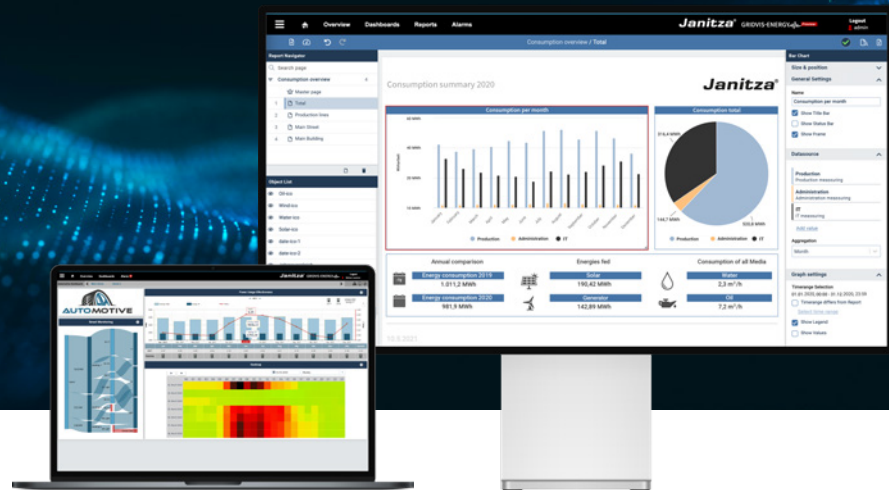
Overview Dashboards Reports Alarms

Janitza® GRIDVIS-ENERGY

Logout admin

Consumption overview / Total

Report Navigator

Search page

Consumption overview

Master page

1 Total

2 Production lines

3 Main Street

4 Main Building

Object List

Oil-xxx

Wind-xxx

Water-xxx

Solar-xxx

data-xxx 1

data-xxx 2

Consumption summary 2020

Janitza®

Consumption per month

Consumption total

Production Administration IT

Annual comparison

Energy consumption 2019

1.011,2 MWh

Energy consumption 2020

981,9 MWh

Energies fed

Solar

190,42 MWh

Generator

142,89 MWh

Consumption of all Media

Water

2,3 m³/h

Oil

7,2 m³/h

Bar Chart

Size & position

General Settings

Name

Consumption per month

Show Title Bar

Show Status Bar

Show Frame

Datasource

Production

Production measuring

Administration

Administration measuring

IT

IT measuring

Add value

Aggregation

Month

Graph settings

Timerange Selection

Timerange differs from Report

Select time range

Show Legend

Show Values

Janitza GRIDVIS-ENERGY

AUTOMOTIVE